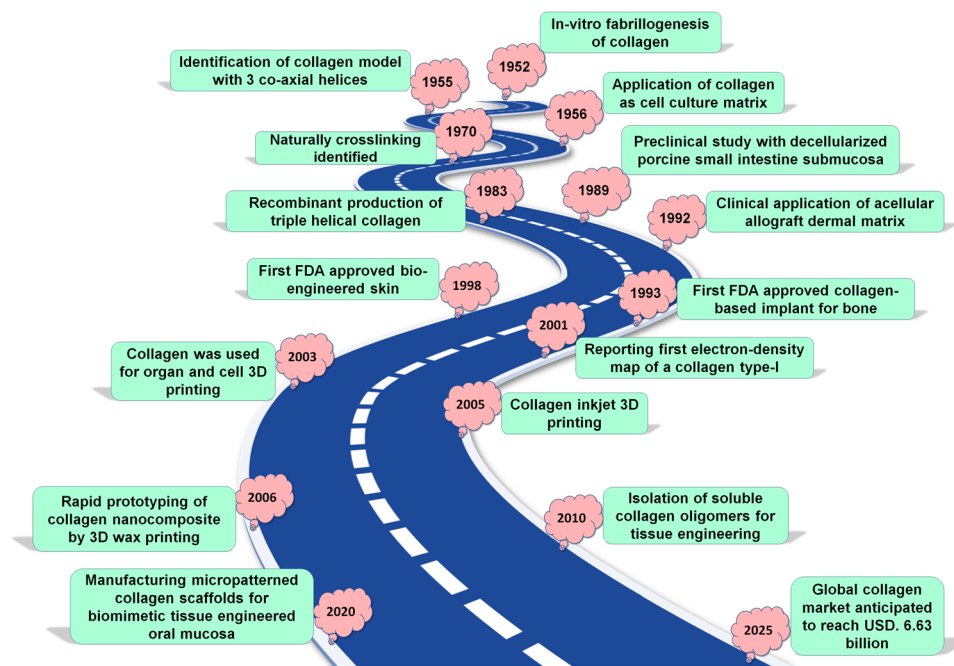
In-vitro fabrillogenesis of collagen

1952

Identification of collagen model with 3 co-axial helices

1955

Application of collagen as cell culture matrix

1956

Naturally crosslinking identified

1970

Preclinical study with decellularized porcine small intestine submucosa

1989

Recombinant production of triple helical collagen

1983

Clinical application of acellular allograft dermal matrix

1992

First FDA approved bio-engineered skin

1998

First FDA approved collagen-based implant for bone

1993

2001

Reporting first electron-density map of a collagen type-I

Collagen was used for organ and cell 3D printing

2003

2005

Collagen inkjet 3D printing

Rapid prototyping of collagen nanocomposite by 3D wax printing

2006

Isolation of soluble collagen oligomers for tissue engineering

2010

Manufacturing micropatterned collagen scaffolds for biomimetic tissue engineered oral mucosa

2020

Global collagen market anticipated to reach USD. 6.63 billion

2025